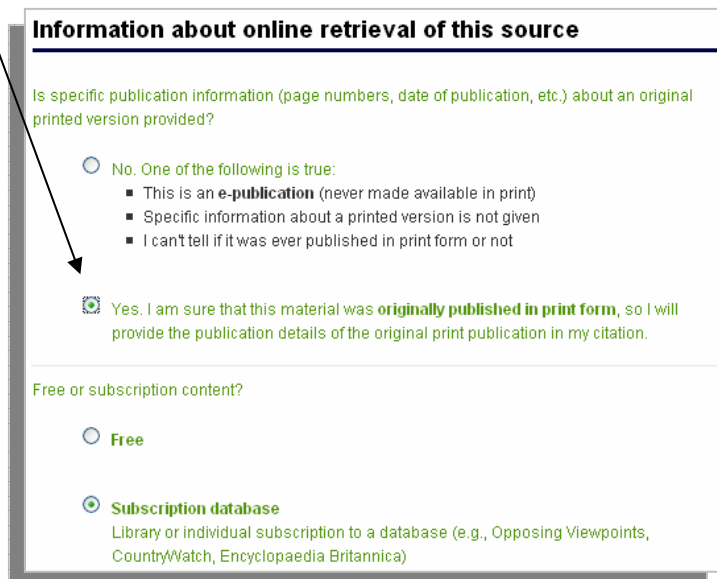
Information about online retrieval of this source

Is specific publication information (page numbers, date of publication, etc.) about an original printed version provided?

No. One of the following is true:
- This is an **e-publication** (never made available in print)
- Specific information about a printed version is not given
- I can't tell if it was ever published in print form or not

Yes. I am sure that this material was **originally published in print form**, so I will provide the publication details of the original print publication in my citation.

Free or subscription content?

**Free**

**Subscription database**
Library or individual subscription to a database (e.g., Opposing Viewpoints, CountryWatch, Encyclopaedia Britannica)